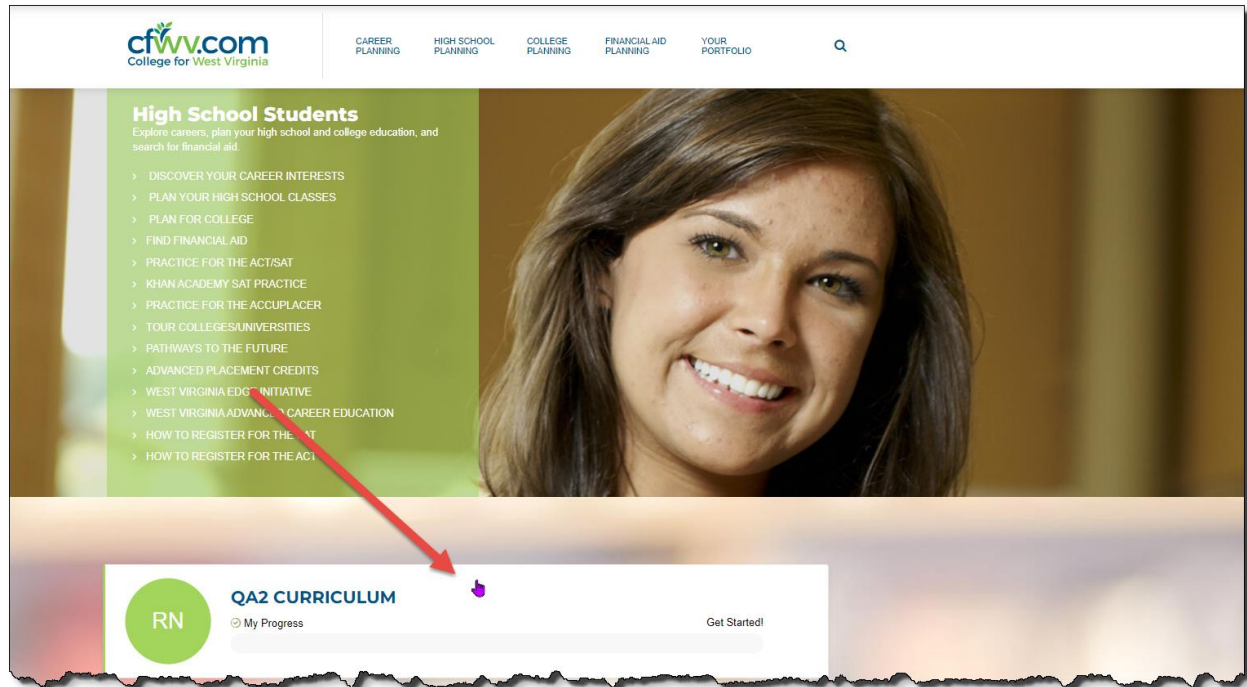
cfwv.com
College for West Virginia

CAREER PLANNING
HIGH SCHOOL PLANNING
COLLEGE PLANNING
FINANCIAL AID PLANNING
YOUR PORTFOLIO

High School Students
Explore careers, plan your high school and college education, and search for financial aid.

DISCOVER YOUR CAREER INTERESTS
PLAN YOUR HIGH SCHOOL CLASSES
PLAN FOR COLLEGE
FIND FINANCIAL AID
PRACTICE FOR THE ACT/SAT
KHAN ACADEMY SAT PRACTICE
PRACTICE FOR THE ACCUPLACER
TOUR COLLEGES/UNIVERSITIES
PATHWAYS TO THE FUTURE
ADVANCED PLACEMENT CREDITS
WEST VIRGINIA EDG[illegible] INITIATIVE
WEST VIRGINIA ADVANC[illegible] CAREER EDUCATION
HOW TO REGISTER FOR THE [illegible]
HOW TO REGISTER FOR THE ACT

RN
QA2 CURRICULUM
My Progress
Get Started!